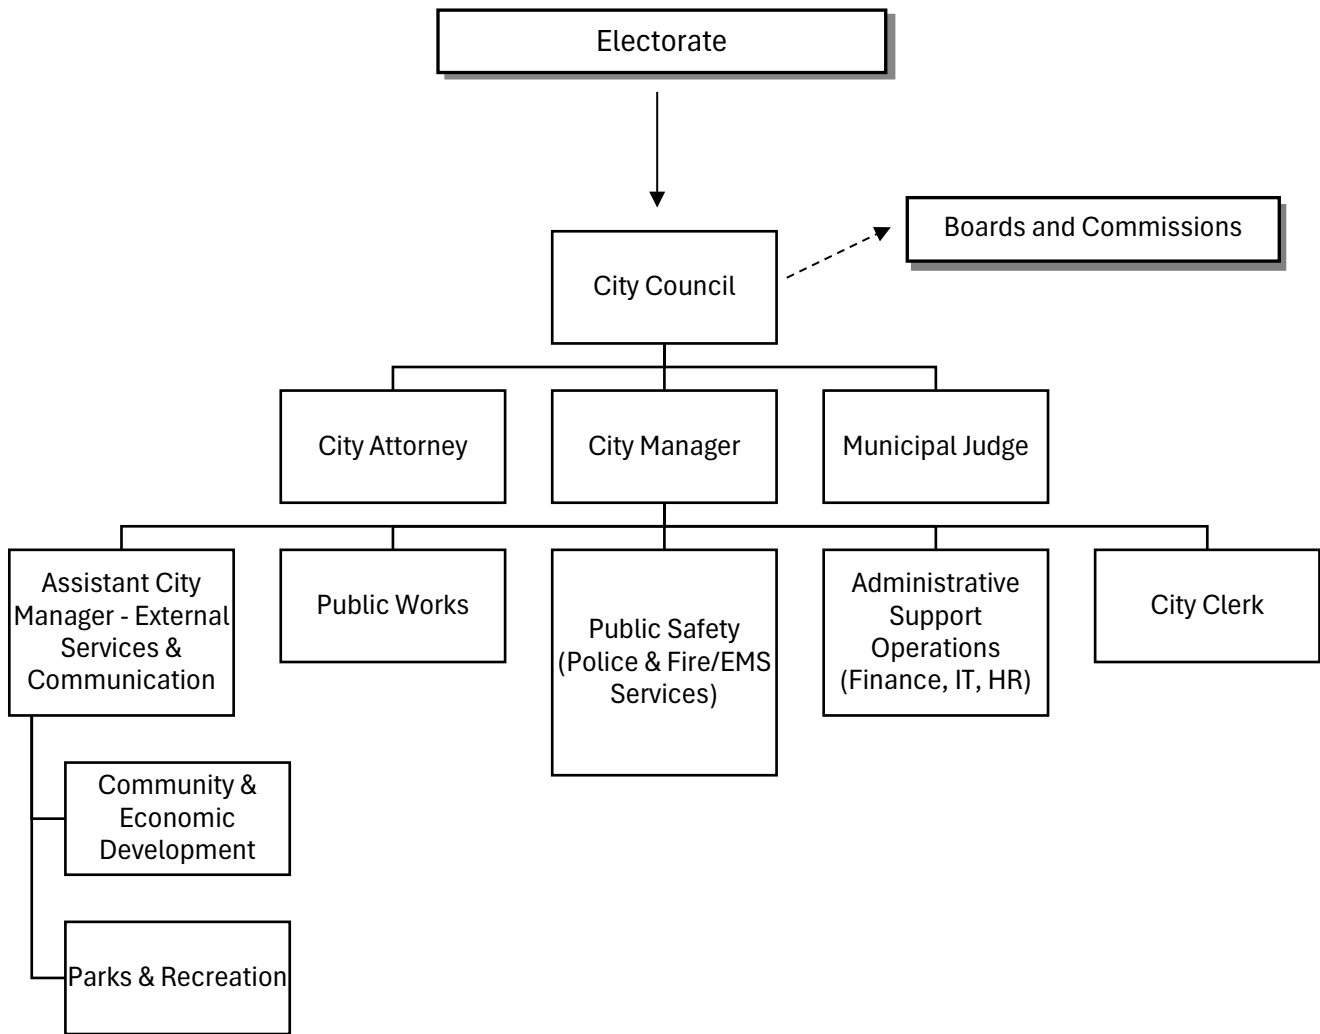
Electorate

Boards and Commissions

City Council

City Attorney

City Manager

Municipal Judge

Assistant City Manager - External Services & Communication

Public Works

Public Safety (Police & Fire/EMS Services)

Administrative Support Operations (Finance, IT, HR)

City Clerk

Community & Economic Development

Parks & Recreation